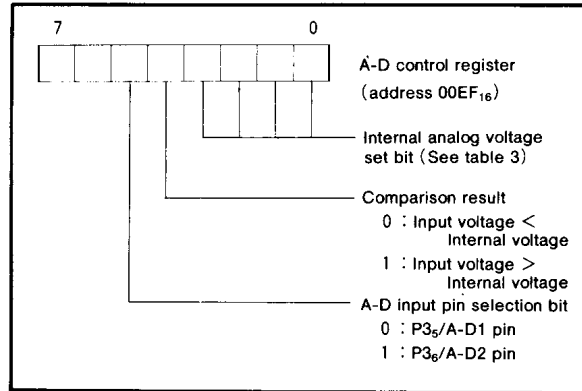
7 0

A-D control register (address $00EF_{16}$)

Internal analog voltage set bit (See table 3)

Comparison result

0 : Input voltage < Internal voltage

1 : Input voltage > Internal voltage

A-D input pin selection bit

0 : $P3_5$/A-D1 pin

1 : $P3_6$/A-D2 pin